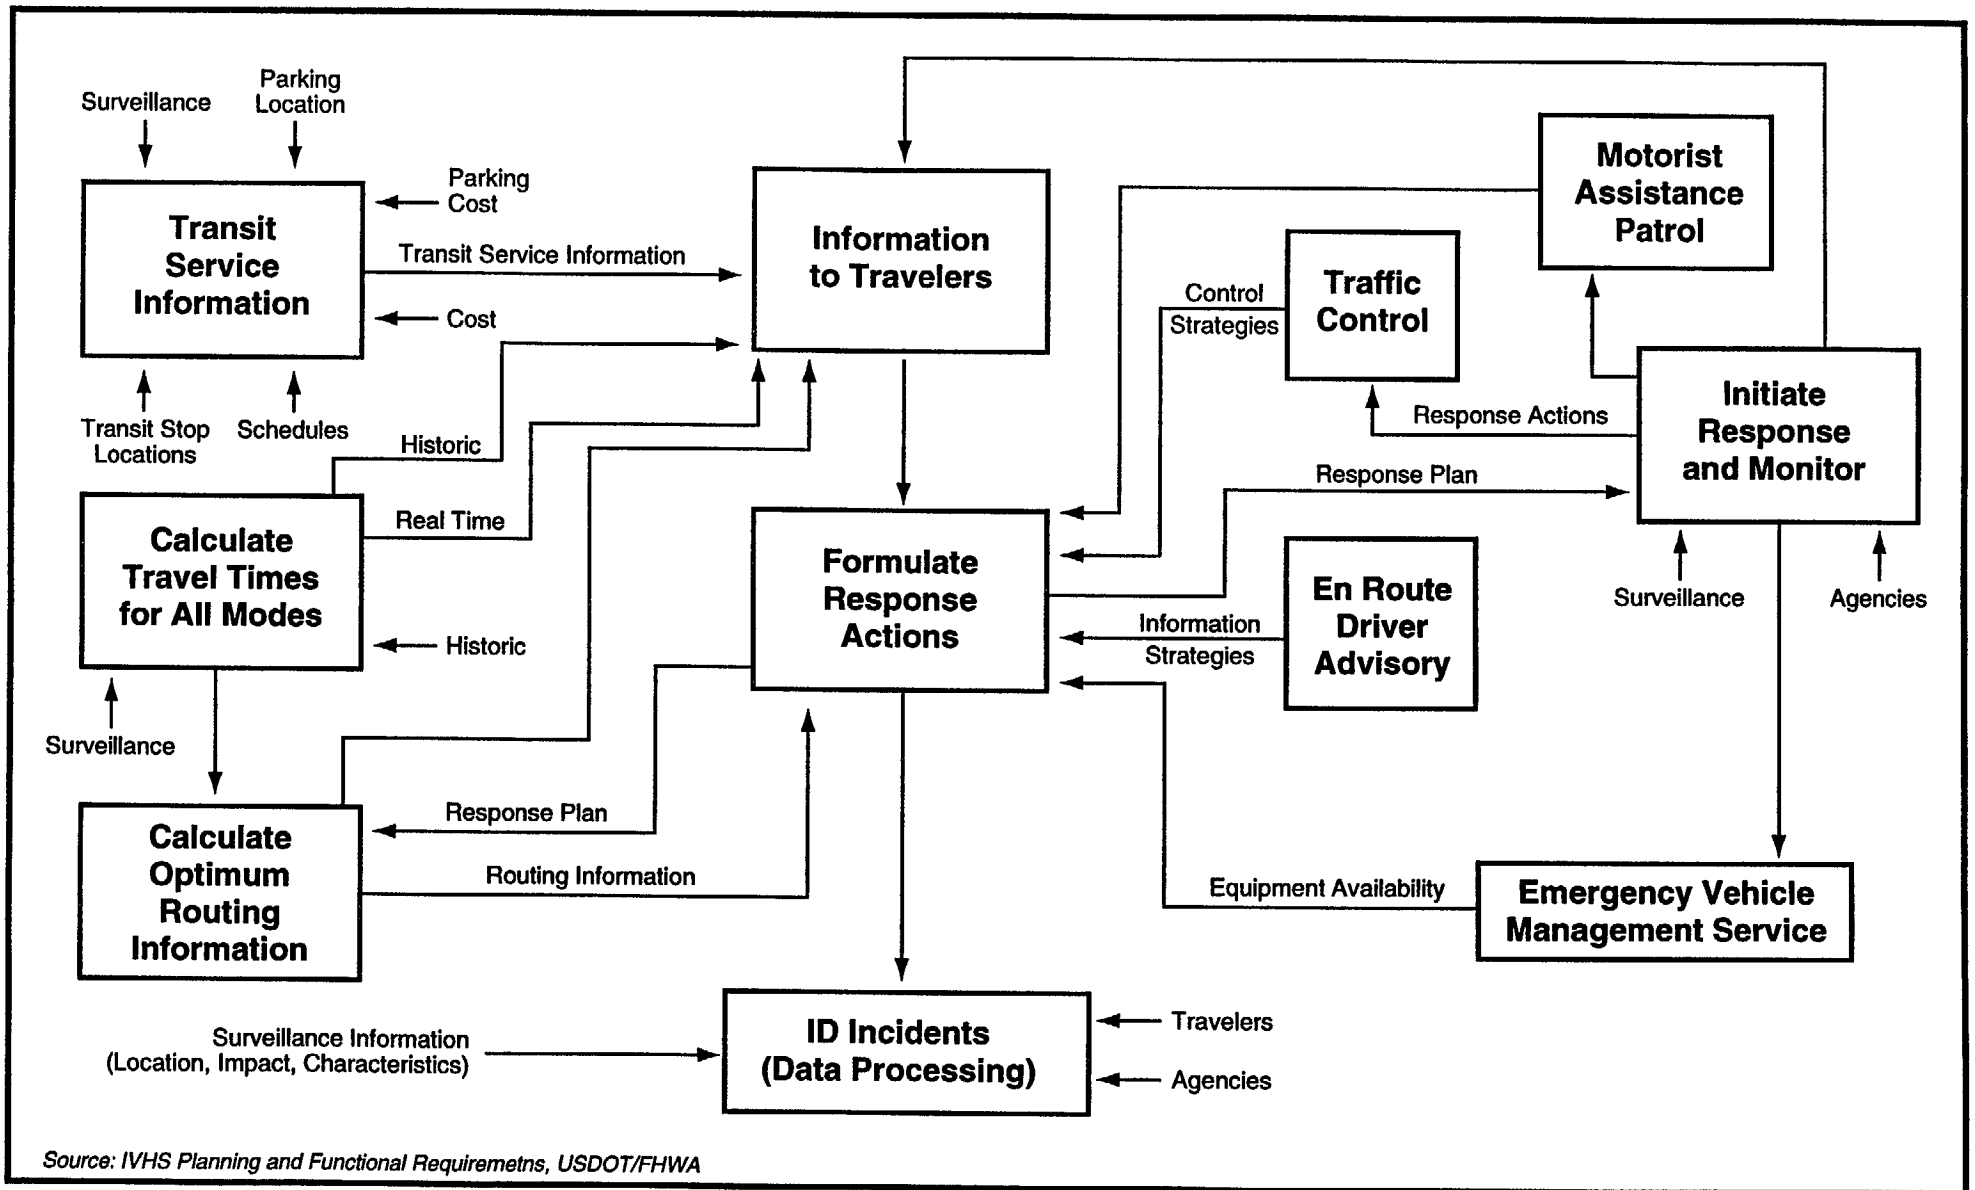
Surveillance

Parking Location

Transit Service Information

Parking Cost

Transit Service Information

Cost

Information to Travelers

Motorist Assistance Patrol

Control Strategies

Traffic Control

Transit Stop Locations

Schedules

Historic

Response Actions

Initiate Response and Monitor

Real Time

Response Plan

Calculate Travel Times for All Modes

Formulate Response Actions

En Route Driver Advisory

Historic

Information Strategies

Surveillance

Agencies

Surveillance

Response Plan

Calculate Optimum Routing Information

Routing Information

Equipment Availability

Emergency Vehicle Management Service

ID Incidents (Data Processing)

Travelers

Surveillance Information (Location, Impact, Characteristics)

Agencies

Source: IVHS Planning and Functional Requiremetns, USDOT/FHWA